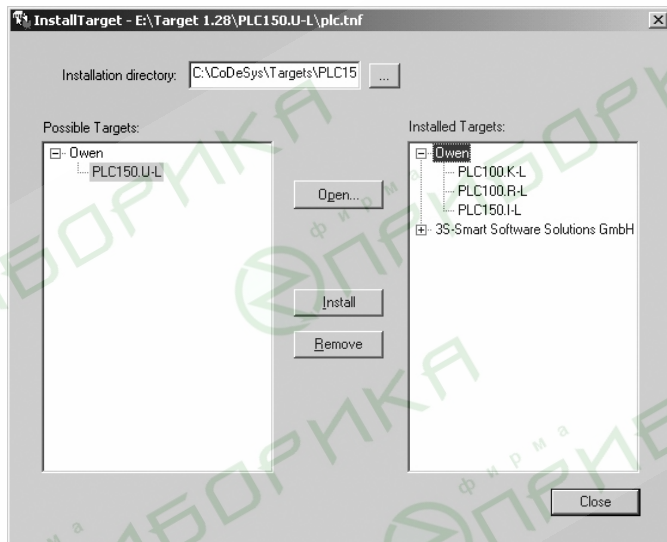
InstallTarget - E:\Target 1.28\PLC150.U-L\plc.tnf

Installation directory: C:\CoDeSys\Targets\PLC15 ...

Possible Targets:
Owen
PLC150.U-L

Open...

Install

Remove

Installed Targets:
Owen
PLC100.K-L
PLC100.R-L
PLC150.I-L
3S-Smart Software Solutions GmbH

Close

ЭЛЕКТРОНИКА фирма
ЭЛЕКТРОНИКА фирма